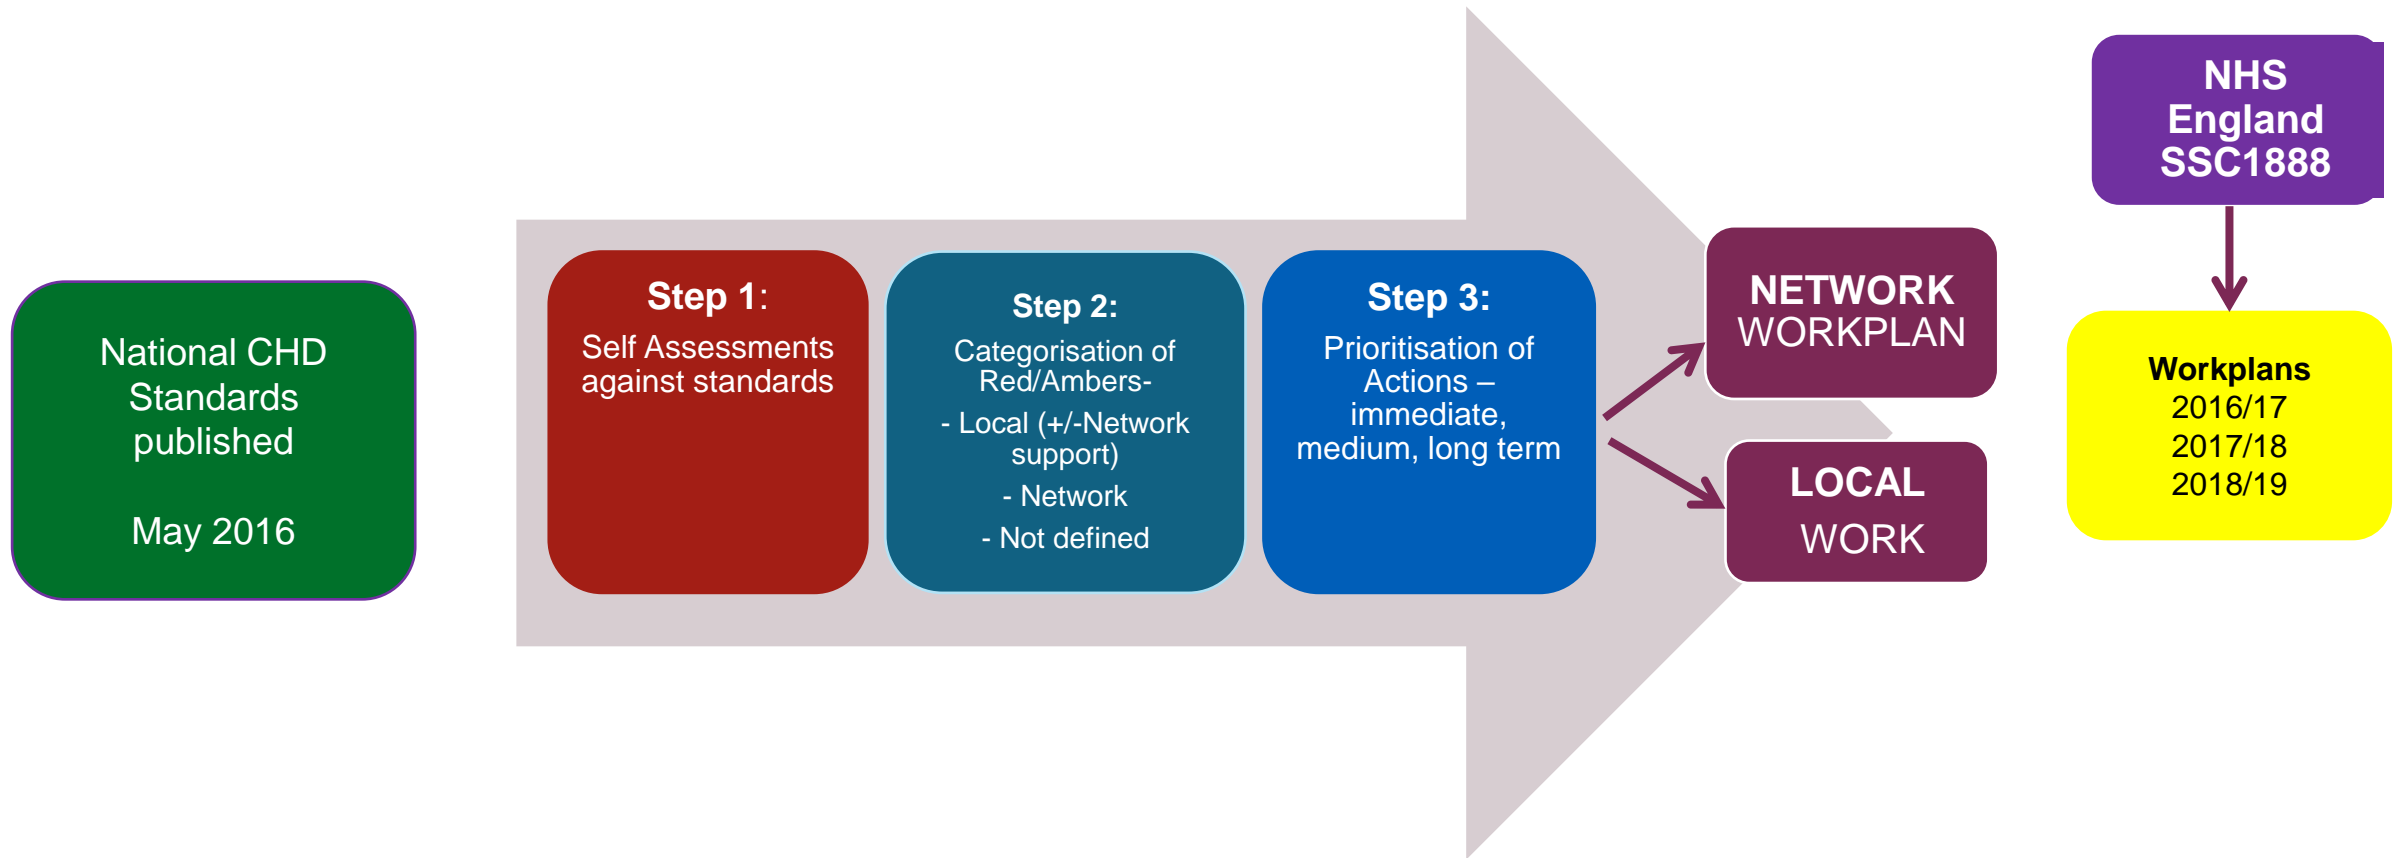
National CHD Standards published

May 2016

Step 1:
Self Assessments against standards

Step 2:
Categorisation of Red/Ambers-
- Local (+/-Network support)
- Network
- Not defined

Step 3:
Prioritisation of Actions – immediate, medium, long term

NETWORK WORKPLAN

LOCAL WORK

NHS England SSC1888

Workplans
2016/17
2017/18
2018/19